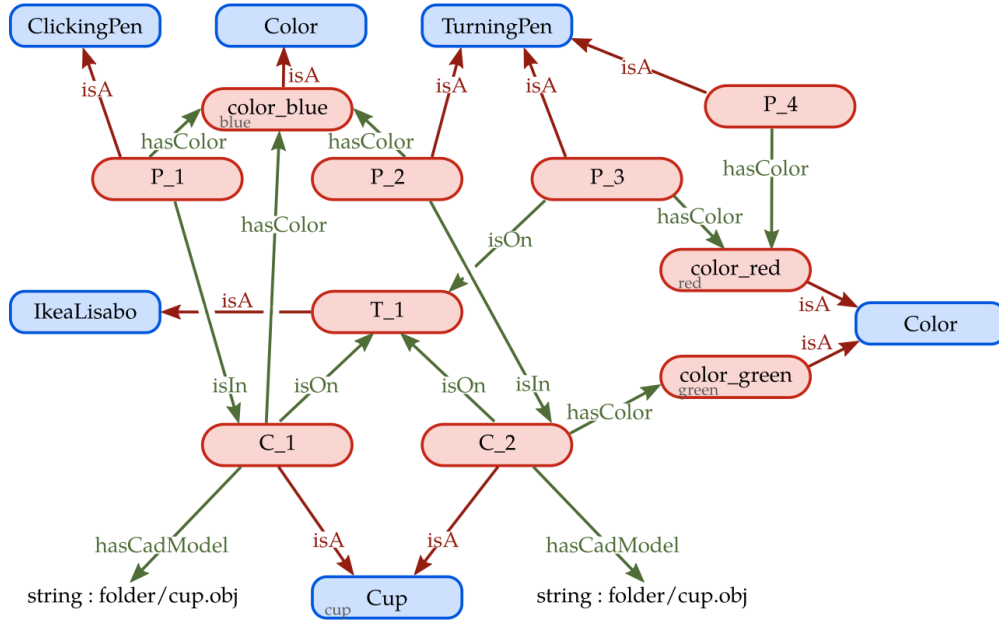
ClickingPen

Color

TurningPen

isA

isA

isA

isA

isA

color_blue
blue

hasColor

hasColor

P_4

P_1

P_2

P_3

hasColor

hasColor

hasColor

isOn

color_red
red

isA

IkeaLisabo

isA

T_1

Color

isA

color_green
green

isIn

isOn

isOn

isIn

hasColor

C_1

C_2

hasCadModel

isA

isA

hasCadModel

string : folder/cup.obj

Cup
cup

string : folder/cup.obj